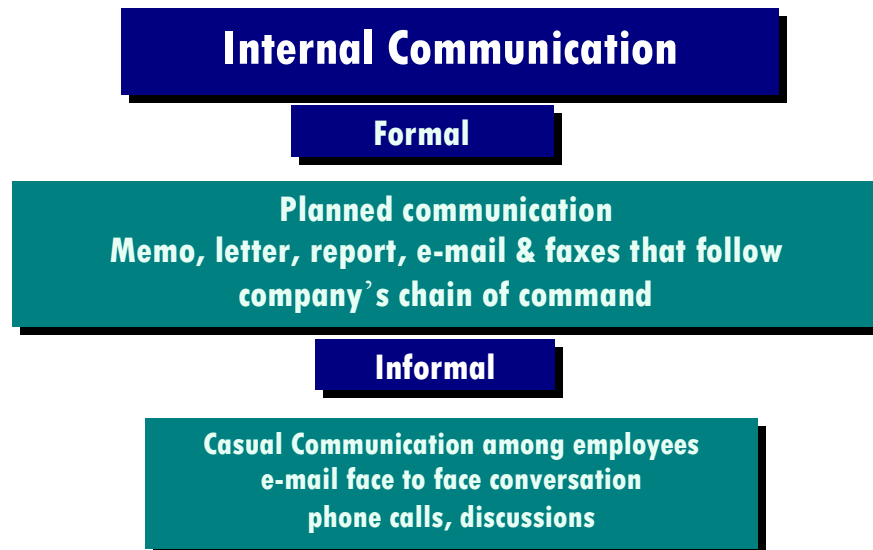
Internal Communication

Formal

Planned communication
Memo, letter, report, e-mail & faxes that follow company’s chain of command

Informal

Casual Communication among employees
e-mail face to face conversation
phone calls, discussions